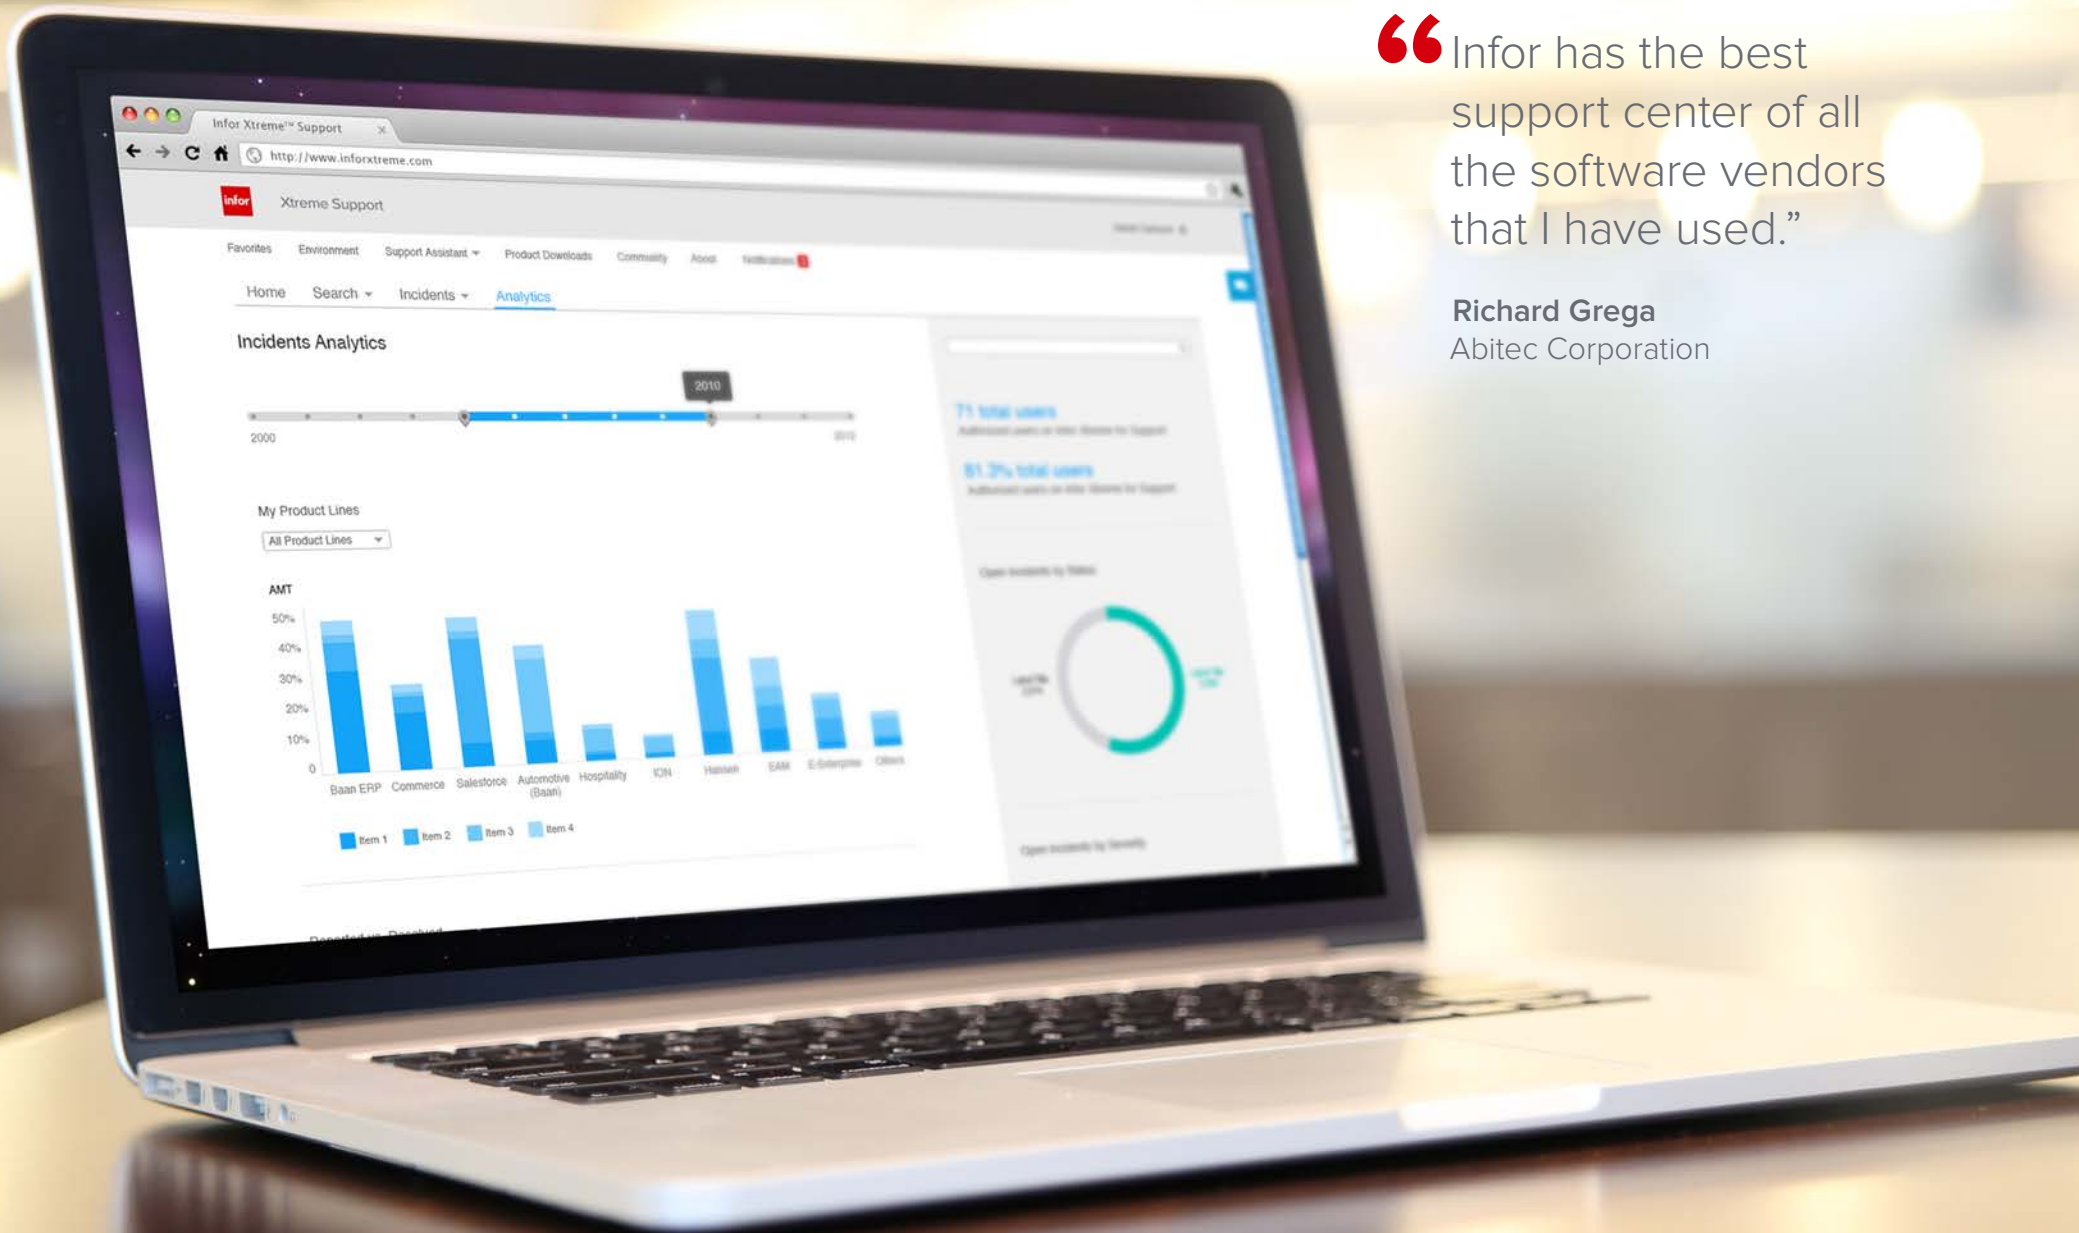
“Infor has the best support center of all the software vendors that I have used.”

Richard Grega
Abitec Corporation

Infor Xtreme™ Support
http://www.inforxtreme.com
infor Xtreme Support
Favorites Environment Support Assistant Product Downloads Community About Notifications
Home Search Incidents Analytics
Incidents Analytics
2010
2000 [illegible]
My Product Lines
All Product Lines
AMT
50% 40% 30% 20% 10% 0
Baan ERP Commerce Salesforce Automotive (Baan) Hospitality ION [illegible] EAM E-Enterprise Others
Item 1 Item 2 Item 3 Item 4
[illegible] total users
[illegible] total users